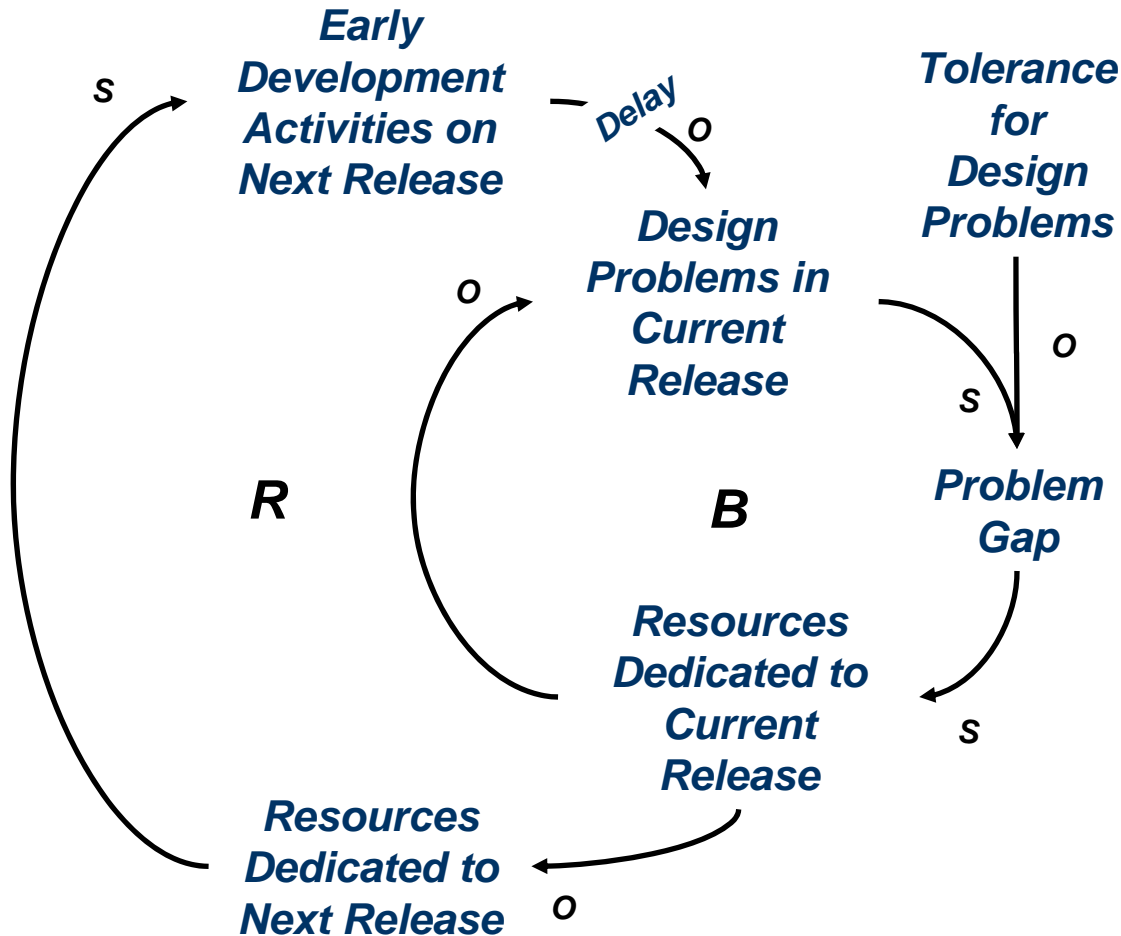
s

Early Development Activities on Next Release

Delay

o

Tolerance for Design Problems

Design Problems in Current Release

o

o

s

R

B

Problem Gap

Resources Dedicated to Current Release

s

Resources Dedicated to Next Release

o